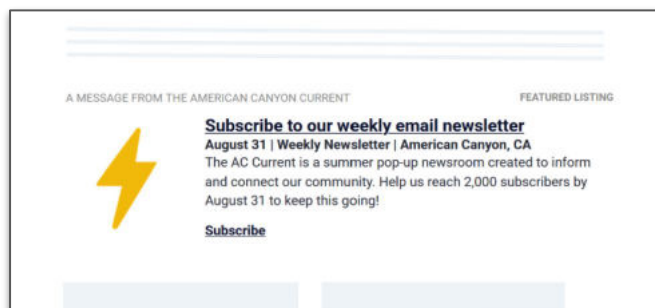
A MESSAGE FROM THE AMERICAN CANYON CURRENT

FEATURED LISTING

Subscribe to our weekly email newsletter

August 31 | Weekly Newsletter | American Canyon, CA

The AC Current is a summer pop-up newsroom created to inform and connect our community. Help us reach 2,000 subscribers by August 31 to keep this going!

Subscribe